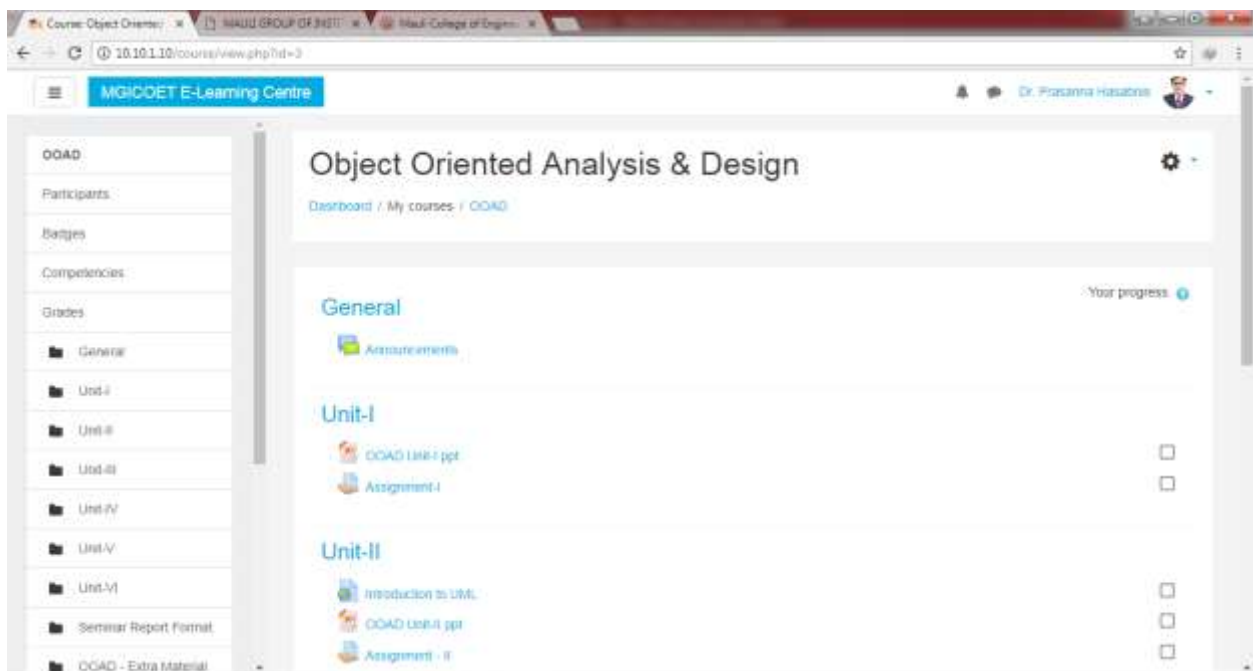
Course: Object Oriented | MAULI GROUP OF INSTI | Mauli College of Engine

10.10.1.10/course/view.php?id=3

MGICOET E-Learning Centre

Dr. Prasanna Hasabnis

OOAD
Participants
Badges
Competencies
Grades
General
Unit-I
Unit-II
Unit-III
Unit-IV
Unit-V
Unit-VI
Seminar Report Format
OOAD - Extra Material

Object Oriented Analysis & Design

Dashboard / My courses / OOAD

Your progress

General

Announcements

Unit-I

OOAD Unit-I ppt
Assignment-I

Unit-II

Introduction to UML
OOAD Unit-II ppt
Assignment - II